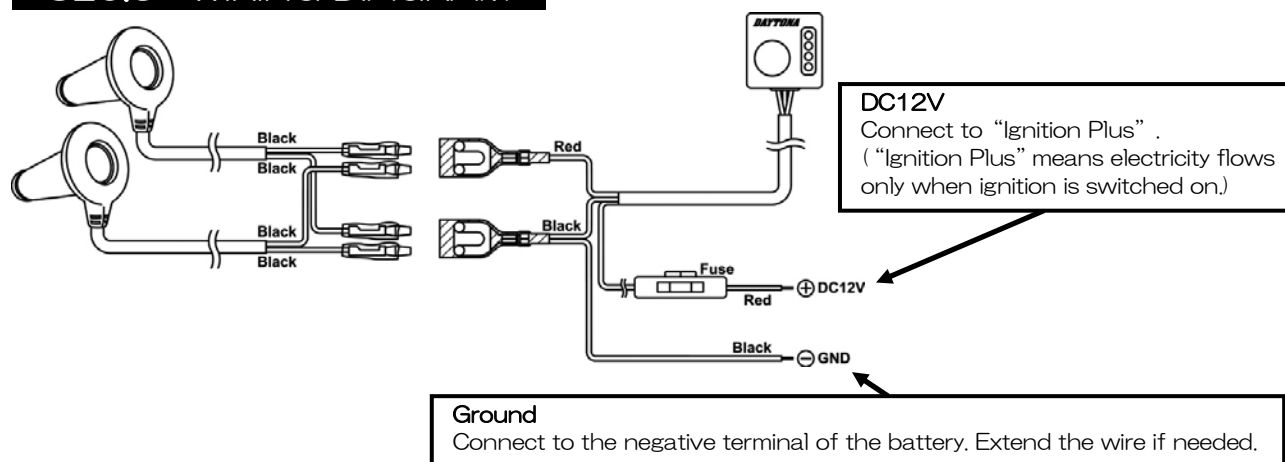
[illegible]

DAYTONA

DC12V
Connect to "Ignition Plus".
("Ignition Plus" means electricity flows only when ignition is switched on.)

Black
Black
Black
Black
Red
Black
Fuse
Red
⊕DC12V
Black
⊖GND

Ground
Connect to the negative terminal of the battery. Extend the wire if needed.